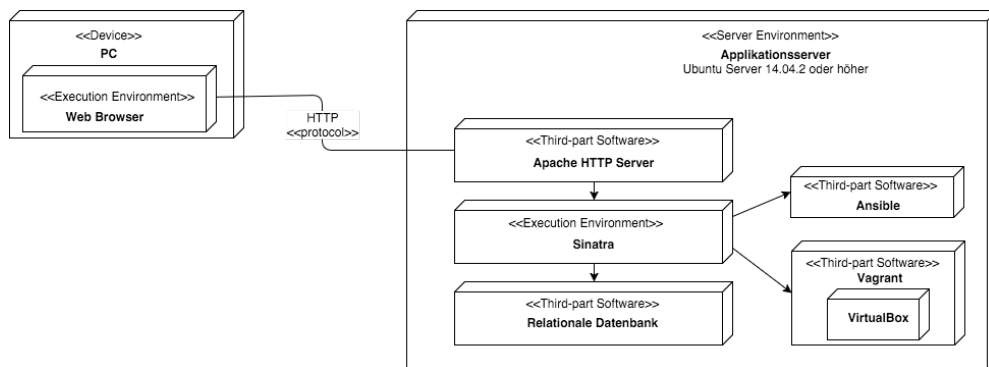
<<Device>>
PC

<<Execution Environment>>
Web Browser

HTTP
<<protocol>>

<<Server Environment>>
Applikationsserver
Ubuntu Server 14.04.2 oder höher

<<Third-part Software>>
Apache HTTP Server

<<Execution Environment>>
Sinatra

<<Third-part Software>>
Relationale Datenbank

<<Third-part Software>>
Ansible

<<Third-part Software>>
Vagrant

VirtualBox